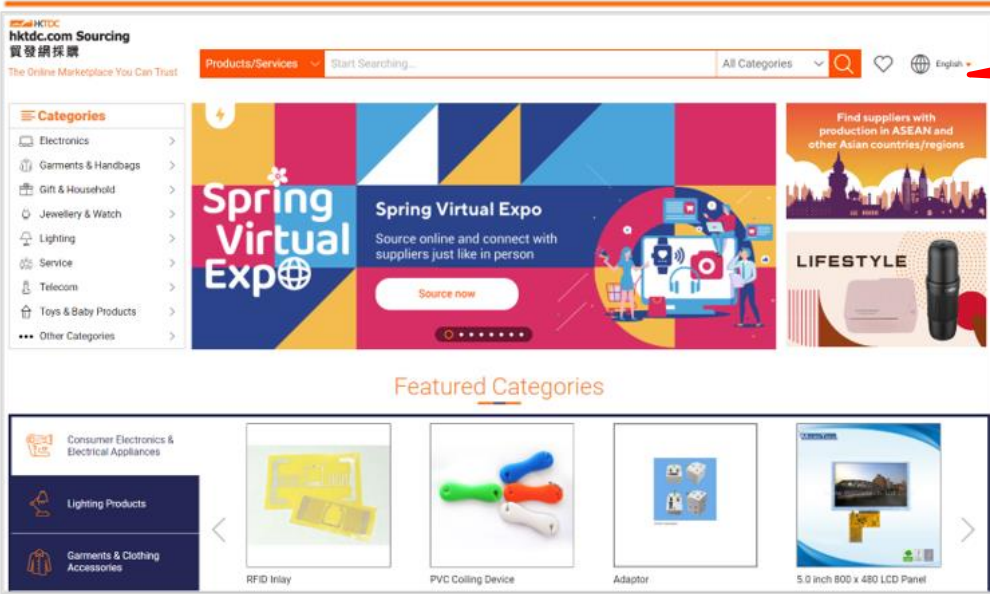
HKTDC
hktdc.com Sourcing
貿發網採購
The Online Marketplace You Can Trust

Products/Services
Start Searching...
All Categories
English

Categories
Electronics
Garments & Handbags
Gift & Household
Jewellery & Watch
Lighting
Service
Telecom
Toys & Baby Products
Other Categories

Spring Virtual Expo

Spring Virtual Expo
Source online and connect with suppliers just like in person
Source now

Find suppliers with production in ASEAN and other Asian countries/regions

LIFESTYLE

Featured Categories

Consumer Electronics & Electrical Appliances
Lighting Products
Garments & Clothing Accessories

RFID Inlay
PVC Coiling Device
Adaptor
5.0 inch 800 x 480 LCD Panel